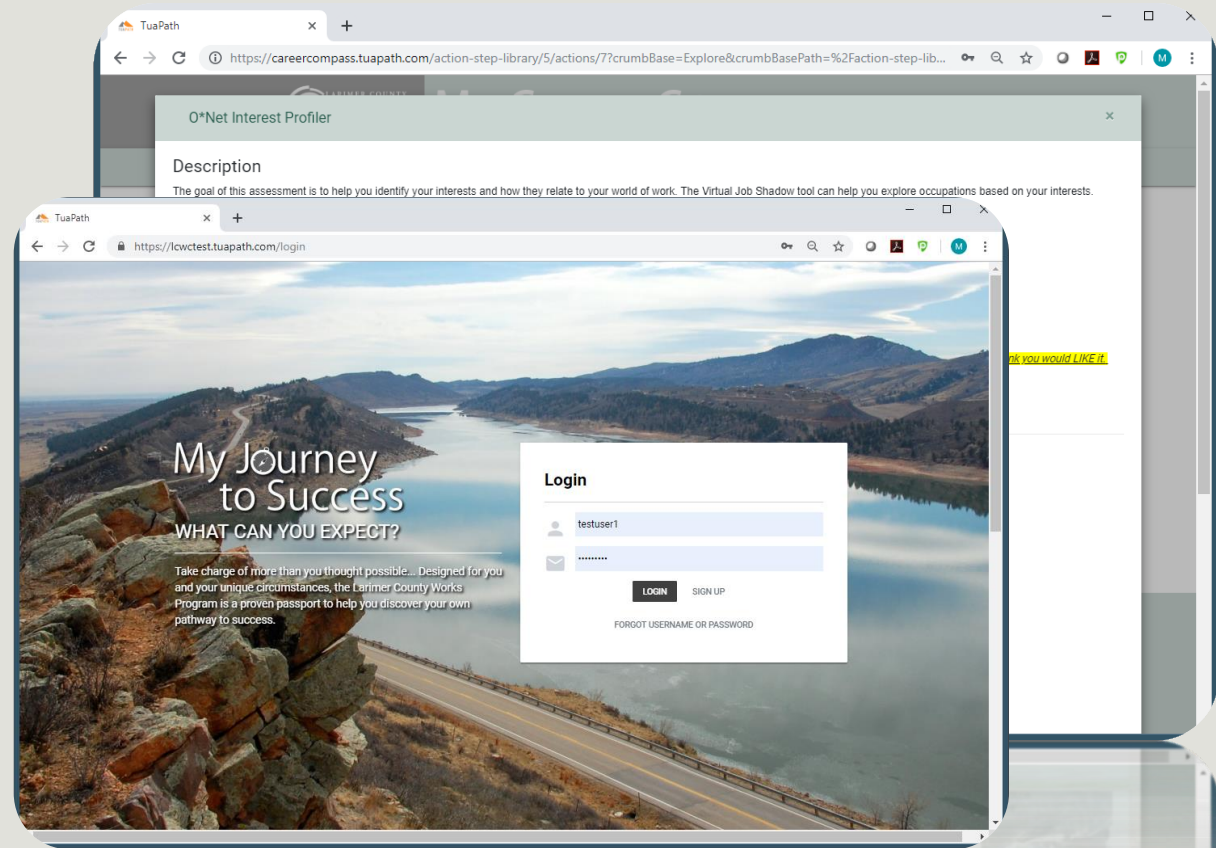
TuaPath
https://careercompass.tuapath.com/action-step-library/5/actions/7?crumbBase=Explore&crumbBasePath=%2Faction-step-lib...
M

O*Net Interest Profiler
×

Description

The goal of this assessment is to help you identify your interests and how they relate to your world of work. The Virtual Job Shadow tool can help you explore occupations based on your interests.

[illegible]nk you would LIKE it.

TuaPath
https://lcwctest.tuapath.com/login
M

My Journey to Success
WHAT CAN YOU EXPECT?

Take charge of more than you thought possible... Designed for you and your unique circumstances, the Larimer County Works Program is a proven passport to help you discover your own pathway to success.

Login

testuser1
•••••••••

LOGIN
SIGN UP

FORGOT USERNAME OR PASSWORD